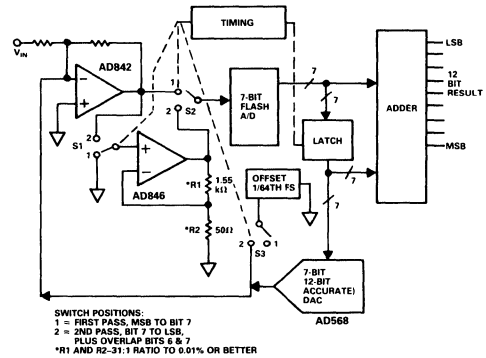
TIMING

$V_{IN}$

AD842

1
2
S2

7-BIT FLASH A/D

7

7

LSB

12 BIT RESULT

MSB

ADDER

2
S1
1

AD846

*R1 1.55 kΩ

*R2 50Ω

LATCH

OFFSET 1/64TH FS

7

7

2
1
S3

7-BIT (12-BIT ACCURATE) DAC

AD568

SWITCH POSITIONS:
1 = FIRST PASS, MSB TO BIT 7
2 = 2ND PASS, BIT 7 TO LSB, PLUS OVERLAP BITS 6 & 7
*R1 AND R2–31:1 RATIO TO 0.01% OR BETTER